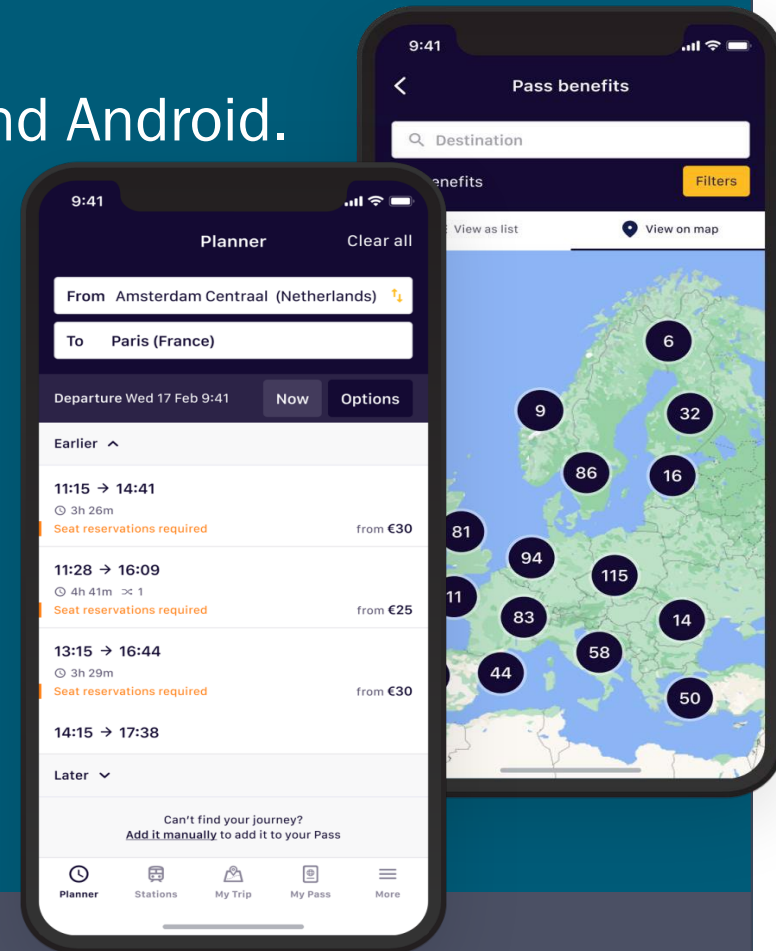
nd Android.

9:41

Pass benefits

Destination

enefits

Filters

View as list

View on map

6

9

32

86

16

81

94

115

11

83

14

58

44

50

9:41

Planner

Clear all

From Amsterdam Centraal (Netherlands)

To Paris (France)

Departure Wed 17 Feb 9:41

Now

Options

Earlier

11:15 → 14:41
3h 26m
Seat reservations required
from €30

11:28 → 16:09
4h 41m 1
Seat reservations required
from €25

13:15 → 16:44
3h 29m
Seat reservations required
from €30

14:15 → 17:38

Later

Can't find your journey?
Add it manually to add it to your Pass

Planner

Stations

My Trip

My Pass

More